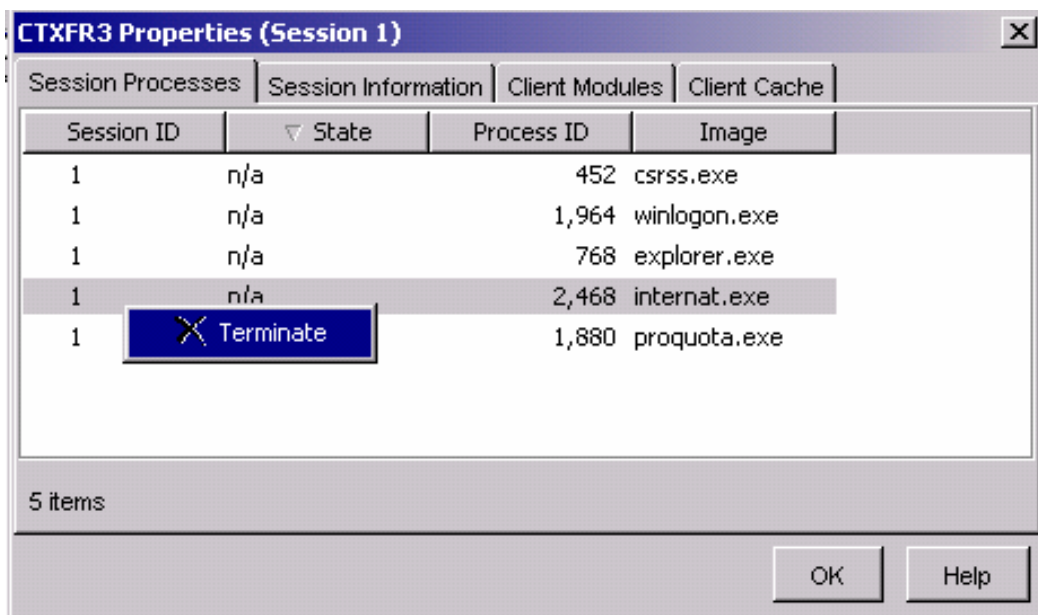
CTXFR3 Properties (Session 1)

Session Processes | Session Information | Client Modules | Client Cache

| Session ID | ▽ State | Process ID | Image |
|---|---|---|---|
| 1 | n/a | 452 | csrss.exe |
| 1 | n/a | 1,964 | winlogon.exe |
| 1 | n/a | 768 | explorer.exe |
| 1 | n/a | 2,468 | internat.exe |
| 1 | | 1,880 | proquota.exe |

Terminate

5 items

OK Help